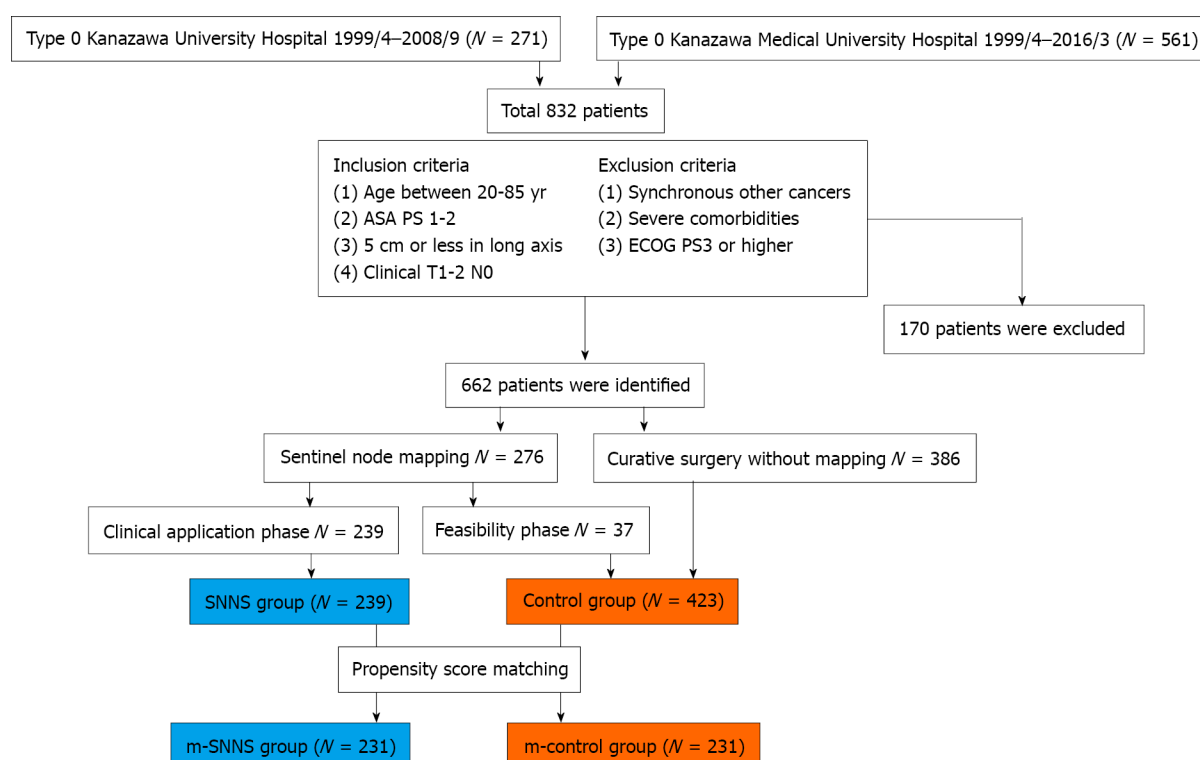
Type 0 Kanazawa University Hospital 1999/4–2008/9 ($N$ = 271)

Type 0 Kanazawa Medical University Hospital 1999/4–2016/3 ($N$ = 561)

Total 832 patients

Inclusion criteria
(1) Age between 20-85 yr
(2) ASA PS 1-2
(3) 5 cm or less in long axis
(4) Clinical T1-2 N0

Exclusion criteria
(1) Synchronous other cancers
(2) Severe comorbidities
(3) ECOG PS3 or higher

170 patients were excluded

662 patients were identified

Sentinel node mapping $N$ = 276

Curative surgery without mapping $N$ = 386

Clinical application phase $N$ = 239

Feasibility phase $N$ = 37

SNNS group ($N$ = 239)

Control group ($N$ = 423)

Propensity score matching

m-SNNS group ($N$ = 231)

m-control group ($N$ = 231)